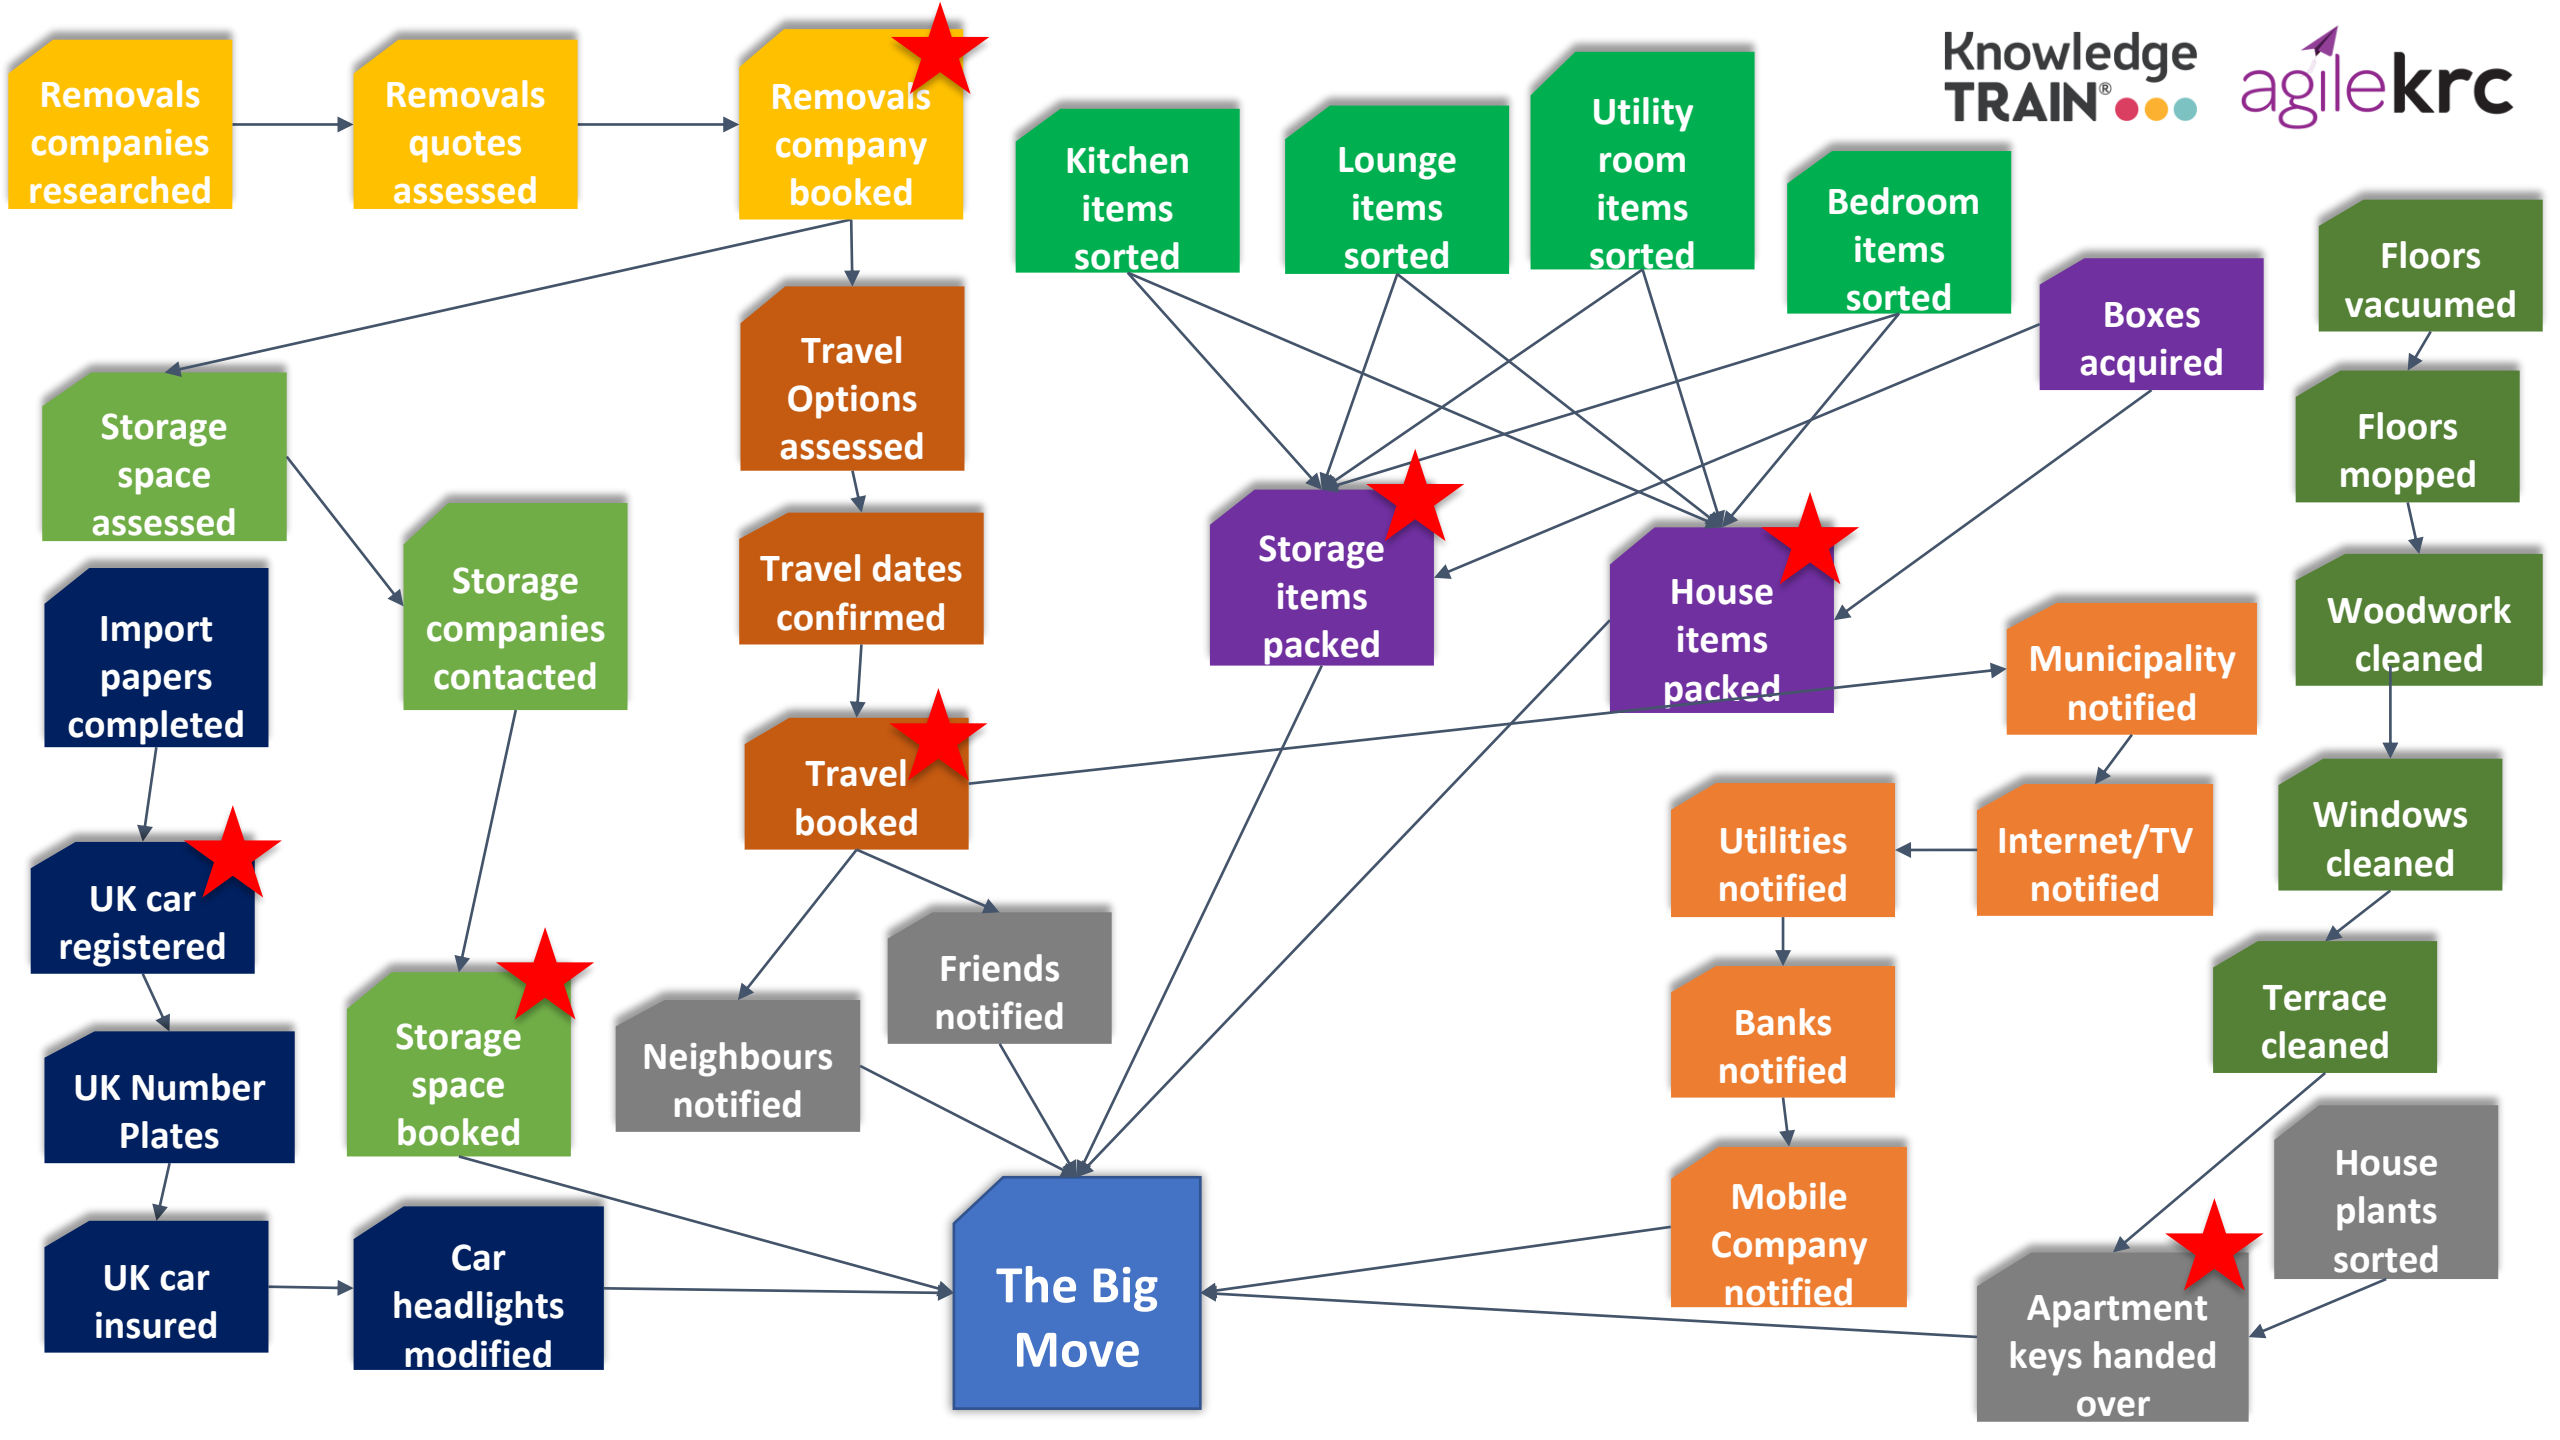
Knowledge TRAIN®

agilekrc

Removals companies researched

Removals quotes assessed

Removals company booked

Kitchen items sorted

Lounge items sorted

Utility room items sorted

Bedroom items sorted

Boxes acquired

Floors vacuumed

Floors mopped

Woodwork cleaned

Windows cleaned

Terrace cleaned

House plants sorted

Apartment keys handed over

Storage space assessed

Storage companies contacted

Storage space booked

Travel Options assessed

Travel dates confirmed

Travel booked

Storage items packed

House items packed

Municipality notified

Internet/TV notified

Utilities notified

Banks notified

Mobile Company notified

Import papers completed

UK car registered

UK Number Plates

UK car insured

Car headlights modified

Friends notified

Neighbours notified

The Big Move